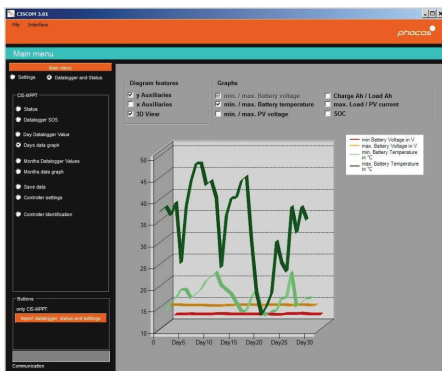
CISCOM 3.01

File Interface

phocos

Main menu

Main menu

Settings Datalogger and Status

CIS-MPPT

Status

Datalogger SOS

Day Datalogger Value

Days data graph

Months Datalogger Values

Months data graph

Save data

Controller settings

Controller identification

Buttons

only CIS-MPPT:

Import datalogger, status and settings

Communication

Diagram features

y Auxiliaries

x Auxiliaries

3D View

Graphs

min. / max. Battery voltage

min. / max. Battery temperature

min. / max. PV voltage

Charge Ah / Load Ah

max. Load / PV current

SOC

min Battery Voltage in V

max. Battery Voltage in V

min. Battery Temperature in °C

max. Battery Temperature in °C

50

45

40

35

30

25

20

15

10

0 Day5 Day10 Day15 Day20 Day25 Day30